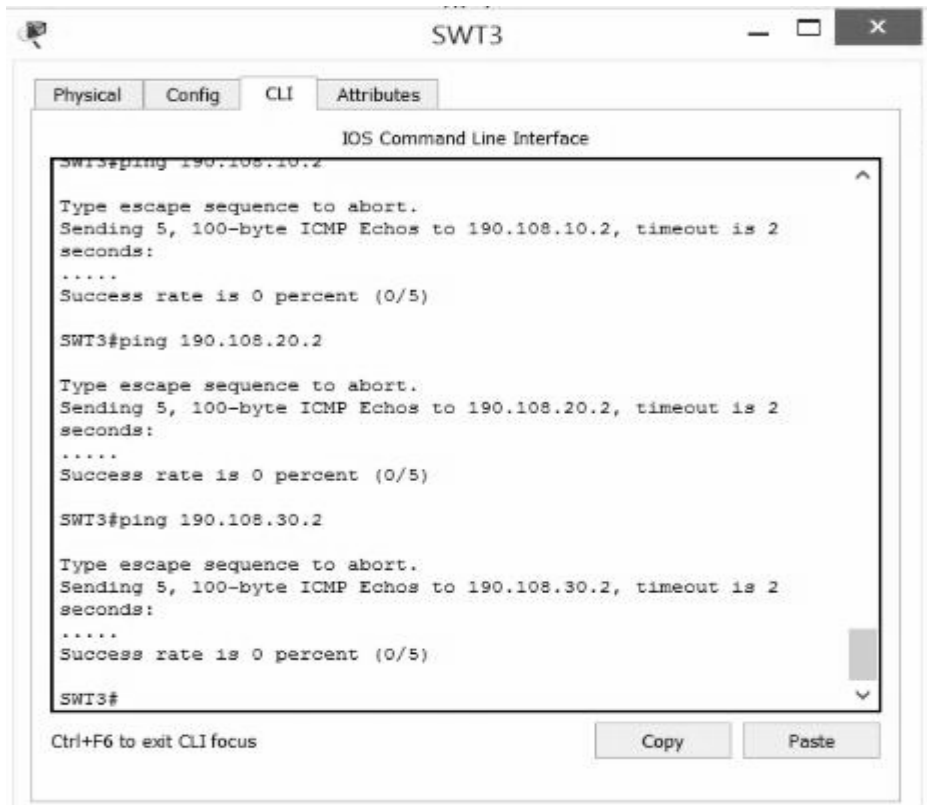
SWT3

Physical Config CLI Attributes

IOS Command Line Interface

SWT3#ping 190.108.10.2

Type escape sequence to abort.
Sending 5, 100-byte ICMP Echos to 190.108.10.2, timeout is 2 seconds:
.....
Success rate is 0 percent (0/5)

SWT3#ping 190.108.20.2

Type escape sequence to abort.
Sending 5, 100-byte ICMP Echos to 190.108.20.2, timeout is 2 seconds:
.....
Success rate is 0 percent (0/5)

SWT3#ping 190.108.30.2

Type escape sequence to abort.
Sending 5, 100-byte ICMP Echos to 190.108.30.2, timeout is 2 seconds:
.....
Success rate is 0 percent (0/5)

SWT3#

Ctrl+F6 to exit CLI focus

Copy

Paste